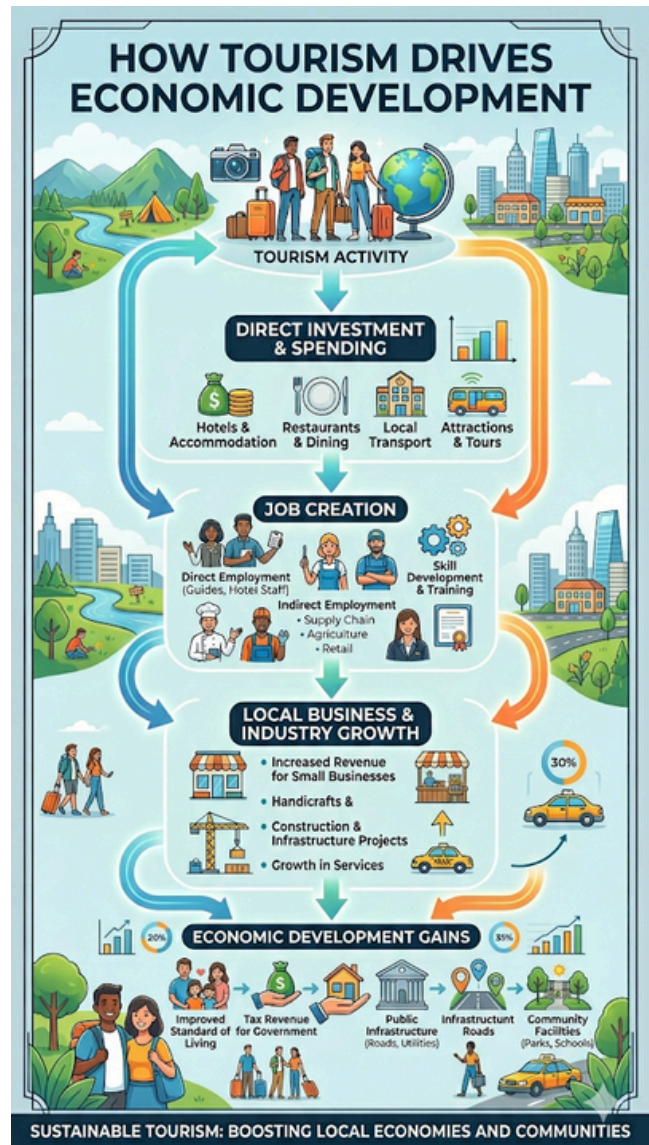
HOW TOURISM DRIVES ECONOMIC DEVELOPMENT

TOURISM ACTIVITY

DIRECT INVESTMENT & SPENDING

Hotels & Accommodation

Restaurants & Dining

Local Transport

Attractions & Tours

JOB CREATION

Direct Employment (Guides, Hotel Staff)

Skill Development & Training

Indirect Employment
• Supply Chain
• Agriculture
• Retail

LOCAL BUSINESS & INDUSTRY GROWTH

• Increased Revenue for Small Businesses

• Handicrafts &

• Construction & Infrastructure Projects

• Growth in Services

30%

20%

ECONOMIC DEVELOPMENT GAINS

35%

Improved Standard of Living

Tax Revenue for Government

Public Infrastructure (Roads, Utilities)

Infrastructunt Roads

Community Facilities (Parks, Schools)

SUSTAINABLE TOURISM: BOOSTING LOCAL ECONOMIES AND COMMUNITIES